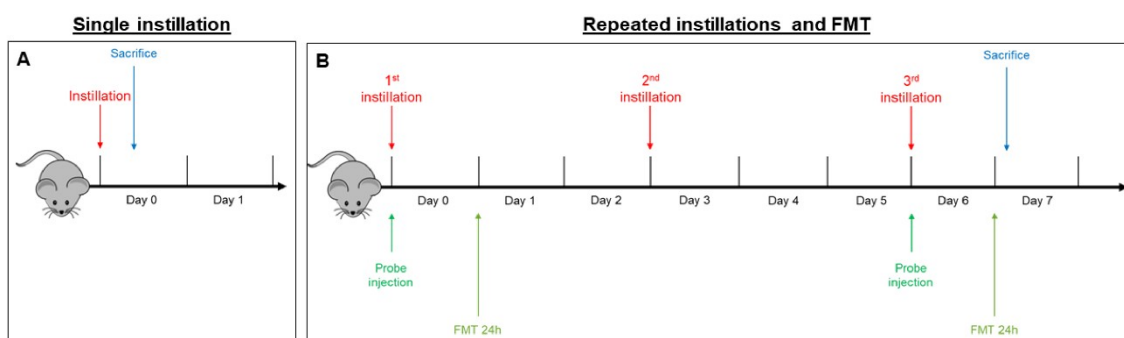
Single instillation

A

Sacrifice

Instillation

Day 0

Day 1

Repeated instillations and FMT

B

1$^{st}$ instillation

2$^{nd}$ instillation

3$^{rd}$ instillation

Sacrifice

Day 0

Day 1

Day 2

Day 3

Day 4

Day 5

Day 6

Day 7

Probe injection

FMT 24h

Probe injection

FMT 24h